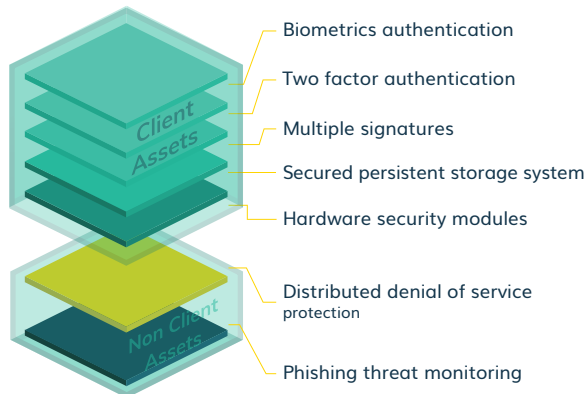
Client Assets

Biometrics authentication

Two factor authentication

Multiple signatures

Secured persistent storage system

Hardware security modules

Non Client Assets

Distributed denial of service protection

Phishing threat monitoring